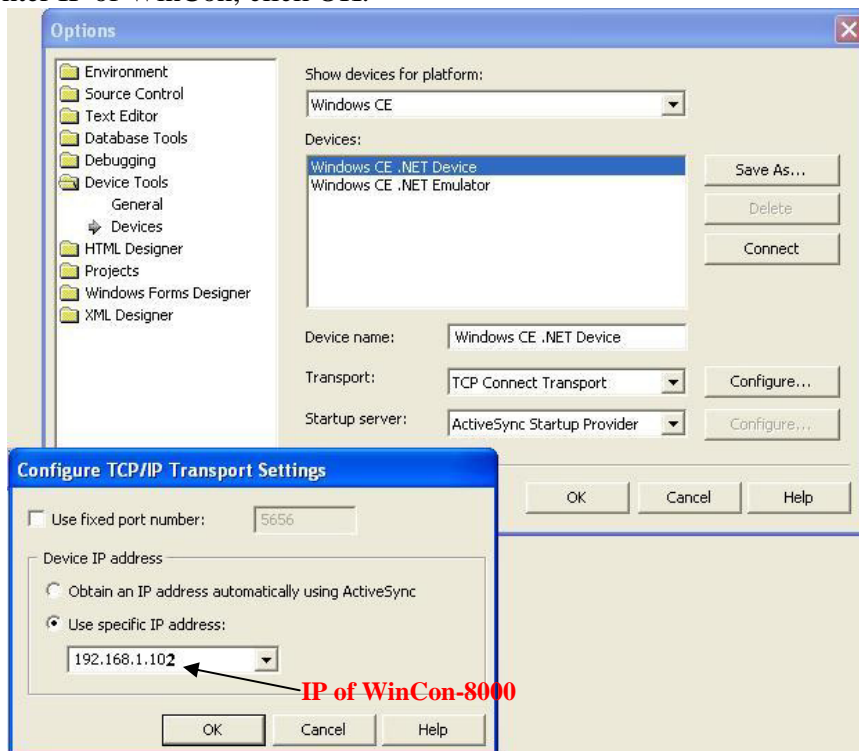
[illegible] IP of WinCon, click OK.

Options

Environment
Source Control
Text Editor
Database Tools
Debugging
Device Tools
General
Devices
HTML Designer
Projects
Windows Forms Designer
XML Designer

Show devices for platform:
Windows CE
Devices:
Windows CE .NET Device
Windows CE .NET Emulator
Save As...
Delete
Connect
Device name: Windows CE .NET Device
Transport: TCP Connect Transport
Configure...
Startup server: ActiveSync Startup Provider
Configure...
OK
Cancel
Help

Configure TCP/IP Transport Settings
Use fixed port number: 5656
Device IP address
Obtain an IP address automatically using ActiveSync
Use specific IP address:
192.168.1.102
IP of WinCon-8000
OK
Cancel
Help